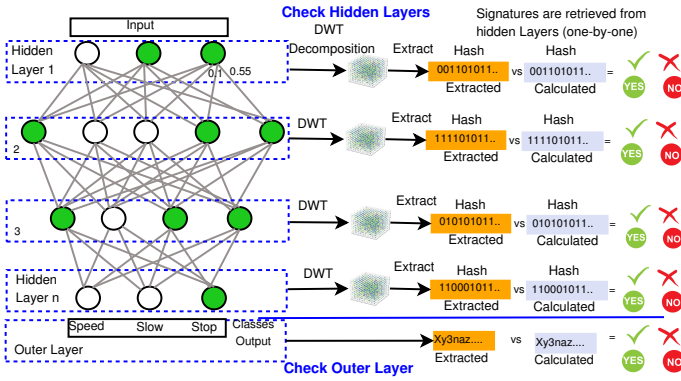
Input

Hidden Layer 1

0.1 0.55

2

3

Hidden Layer n

Speed Slow Stop

Classes Output

Outer Layer

Check Hidden Layers

Signatures are retrieved from hidden Layers (one-by-one)

DWT Decomposition

Extract

Hash
001101011..
Extracted

vs

Hash
001101011..
Calculated

=

YES

NO

DWT

Extract

Hash
111101011..
Extracted

vs

Hash
111101011..
Calculated

=

YES

NO

DWT

Extract

Hash
010101011..
Extracted

vs

Hash
010101011..
Calculated

=

YES

NO

DWT

Extract

Hash
110001011..
Extracted

vs

Hash
110001011..
Calculated

=

YES

NO

Xy3naz.....
Extracted

vs

Xy3naz.....
Calculated

=

YES

NO

Check Outer Layer